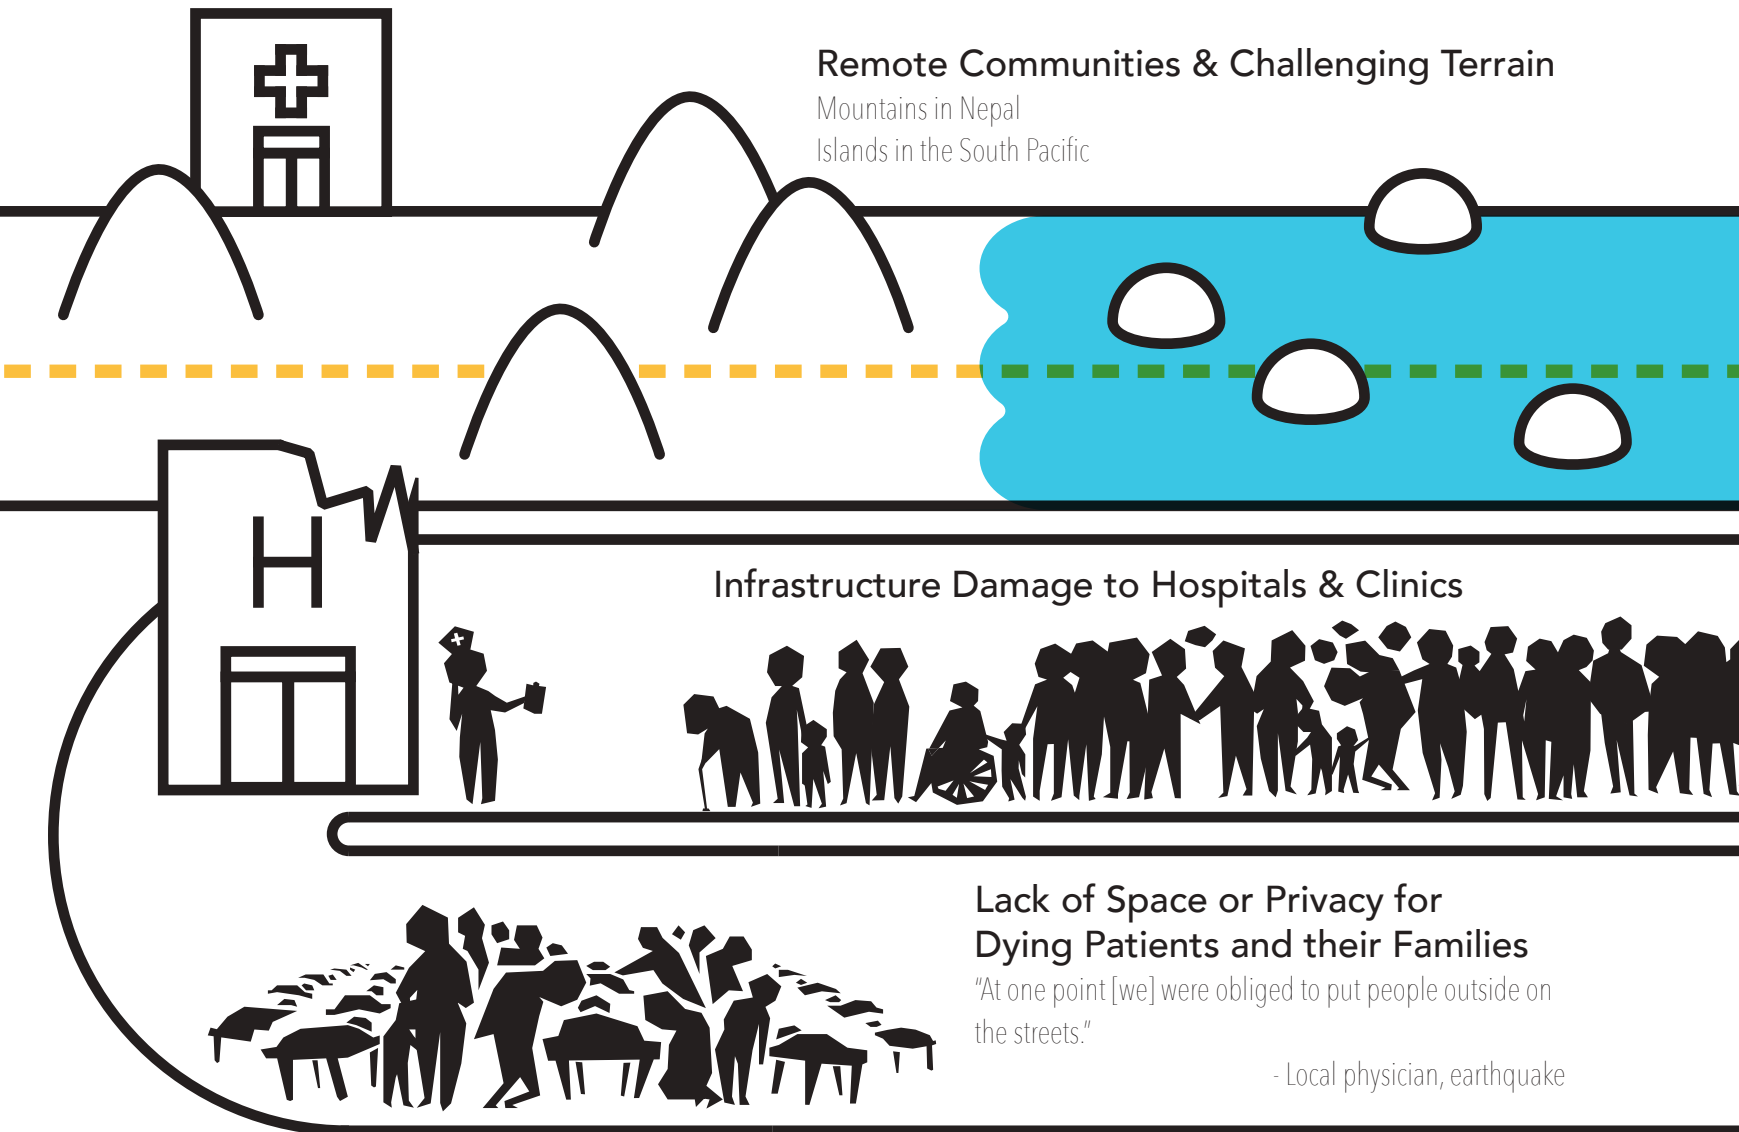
Remote Communities & Challenging Terrain
Mountains in Nepal
Islands in the South Pacific

H

Infrastructure Damage to Hospitals & Clinics

Lack of Space or Privacy for Dying Patients and their Families
"At one point [we] were obliged to put people outside on the streets."
- Local physician, earthquake